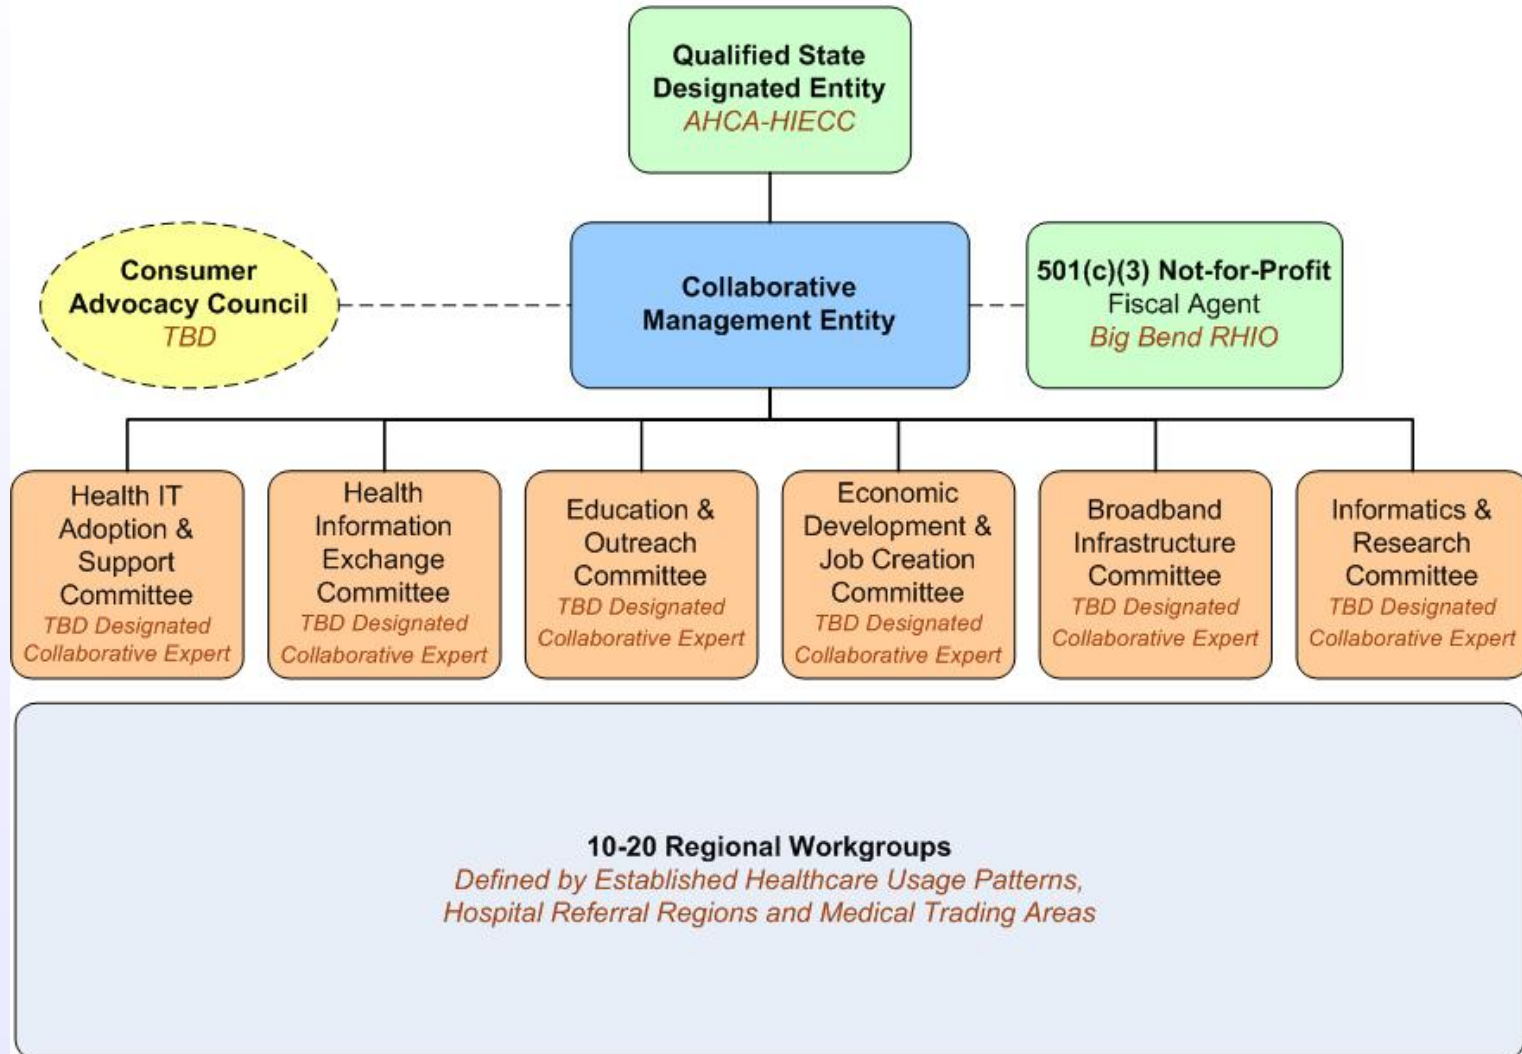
Qualified State Designated Entity
AHCA-HIECC

Consumer Advocacy Council
TBD

Collaborative Management Entity

501(c)(3) Not-for-Profit
Fiscal Agent
Big Bend RHIO

Health IT Adoption & Support Committee
TBD Designated Collaborative Expert

Health Information Exchange Committee
TBD Designated Collaborative Expert

Education & Outreach Committee
TBD Designated Collaborative Expert

Economic Development & Job Creation Committee
TBD Designated Collaborative Expert

Broadband Infrastructure Committee
TBD Designated Collaborative Expert

Informatics & Research Committee
TBD Designated Collaborative Expert

10-20 Regional Workgroups
Defined by Established Healthcare Usage Patterns, Hospital Referral Regions and Medical Trading Areas